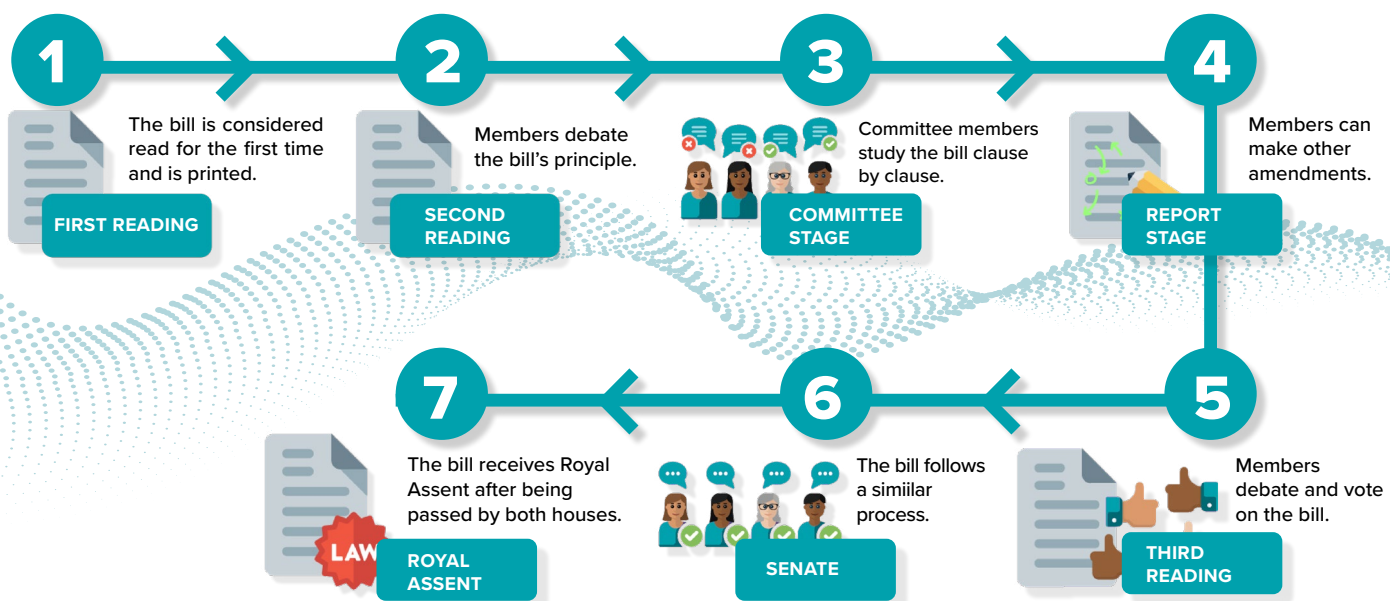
1

The bill is considered read for the first time and is printed.

FIRST READING

2

Members debate the bill's principle.

SECOND READING

3

Committee members study the bill clause by clause.

COMMITTEE STAGE

4

Members can make other amendments.

REPORT STAGE

5

Members debate and vote on the bill.

THIRD READING

6

The bill follows a simiilar process.

SENATE

7

The bill receives Royal Assent after being passed by both houses.

LAW

ROYAL ASSENT